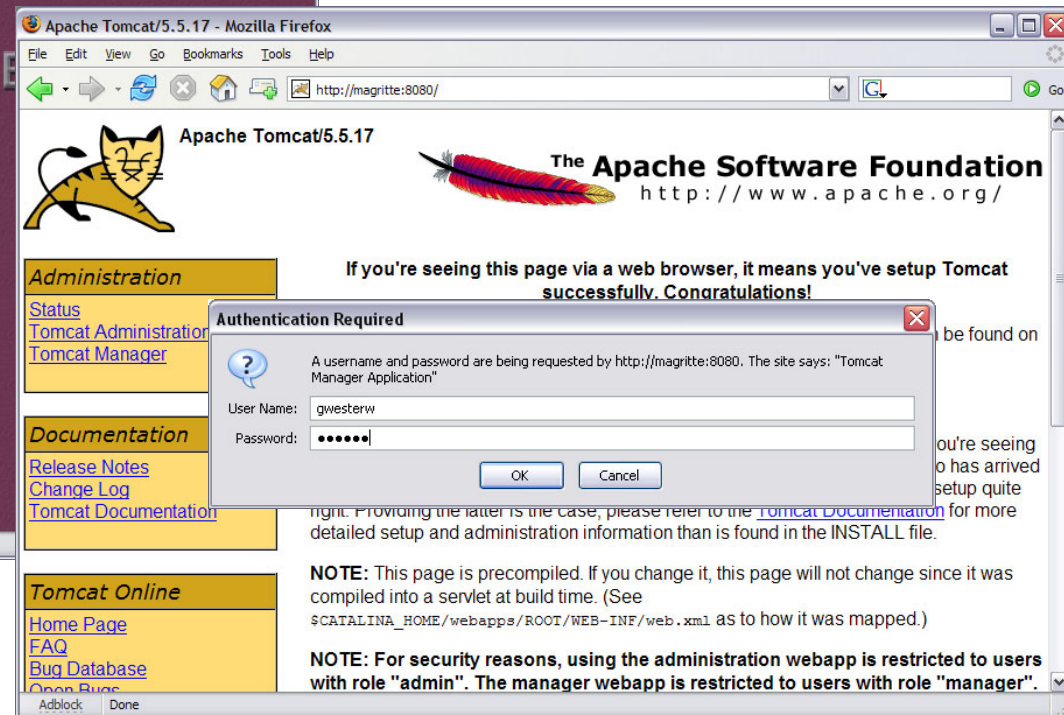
Apache Tomcat/5.5.17 - Mozilla Firefox

File Edit View Go Bookmarks Tools Help

http://magritte:8080/

Go

Apache Tomcat/5.5.17

The Apache Software Foundation
http://www.apache.org/

Administration

Status
Tomcat Administration
Tomcat Manager

Documentation

Release Notes
Change Log
Tomcat Documentation

Tomcat Online

Home Page
FAQ
Bug Database
Open Bugs

If you're seeing this page via a web browser, it means you've setup Tomcat successfully. Congratulations!

be found on

ou're seeing
o has arrived
setup quite
right. Providing the latter is the case, please refer to the Tomcat Documentation for more detailed setup and administration information than is found in the INSTALL file.

NOTE: This page is precompiled. If you change it, this page will not change since it was compiled into a servlet at build time. (See $CATALINA_HOME/webapps/ROOT/WEB-INF/web.xml as to how it was mapped.)

NOTE: For security reasons, using the administration webapp is restricted to users with role "admin". The manager webapp is restricted to users with role "manager".

Authentication Required

A username and password are being requested by http://magritte:8080. The site says: "Tomcat Manager Application"

User Name: gwesterw
Password: ••••••

OK Cancel

Adblock Done